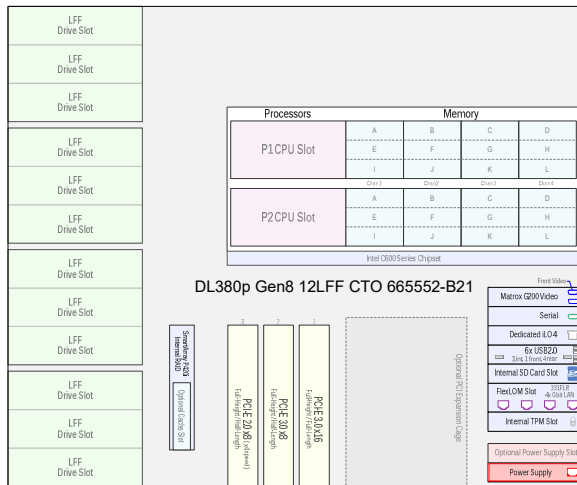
LFF
Drive Slot

LFF
Drive Slot

LFF
Drive Slot

LFF
Drive Slot

LFF
Drive Slot

LFF
Drive Slot

LFF
Drive Slot

LFF
Drive Slot

LFF
Drive Slot

LFF
Drive Slot

LFF
Drive Slot

LFF
Drive Slot

Processors

Memory

P1 CPU Slot

| A | B | C | D |
|---|---|---|---|
| E | F | G | H |
| I | J | K | L |

Chnl 1 Chnl 2 Chnl 3 Chnl 4

P2 CPU Slot

| A | B | C | D |
|---|---|---|---|
| E | F | G | H |
| I | J | K | L |

Intel C600 Series Chipset

DL380p Gen8 12LFF CTO 665552-B21

Front Video

Matrox G200 Video

Serial

Dedicated iLO 4

6x USB 2.0
1 int, 1 front, 4 rear

Internal SD Card Slot

FlexLOM Slot
331FLR
4x Gbit LAN

Internal TPM Slot

Optional Power Supply Slot

Power Supply

Smart Array P420i
Internal RAID

Optional Cache Slot

3
PCI-E 2.0 x8 (x4 speed)
Full-Height Half-Length

2
PCI-E 3.0 x8
Full-Height Half-Length

1
PCI-E 3.0 x16
Full-Height Full-Length

Optional PCI Expansion Cage